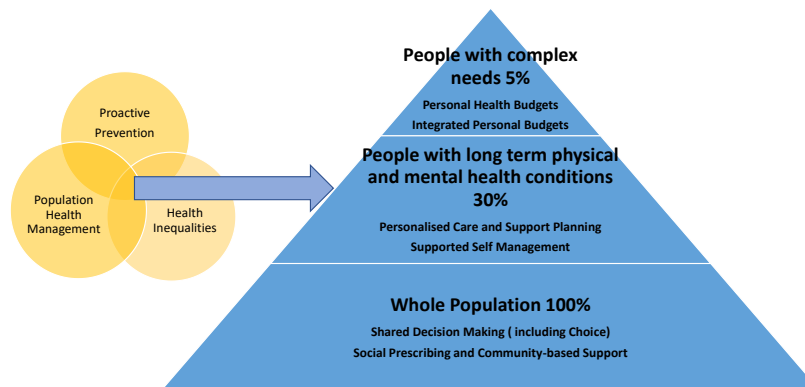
Proactive Prevention

Population Health Management

Health Inequalities

People with complex needs 5%

Personal Health Budgets

Integrated Personal Budgets

People with long term physical and mental health conditions 30%

Personalised Care and Support Planning

Supported Self Management

Whole Population 100%

Shared Decision Making ( including Choice)

Social Prescribing and Community-based Support